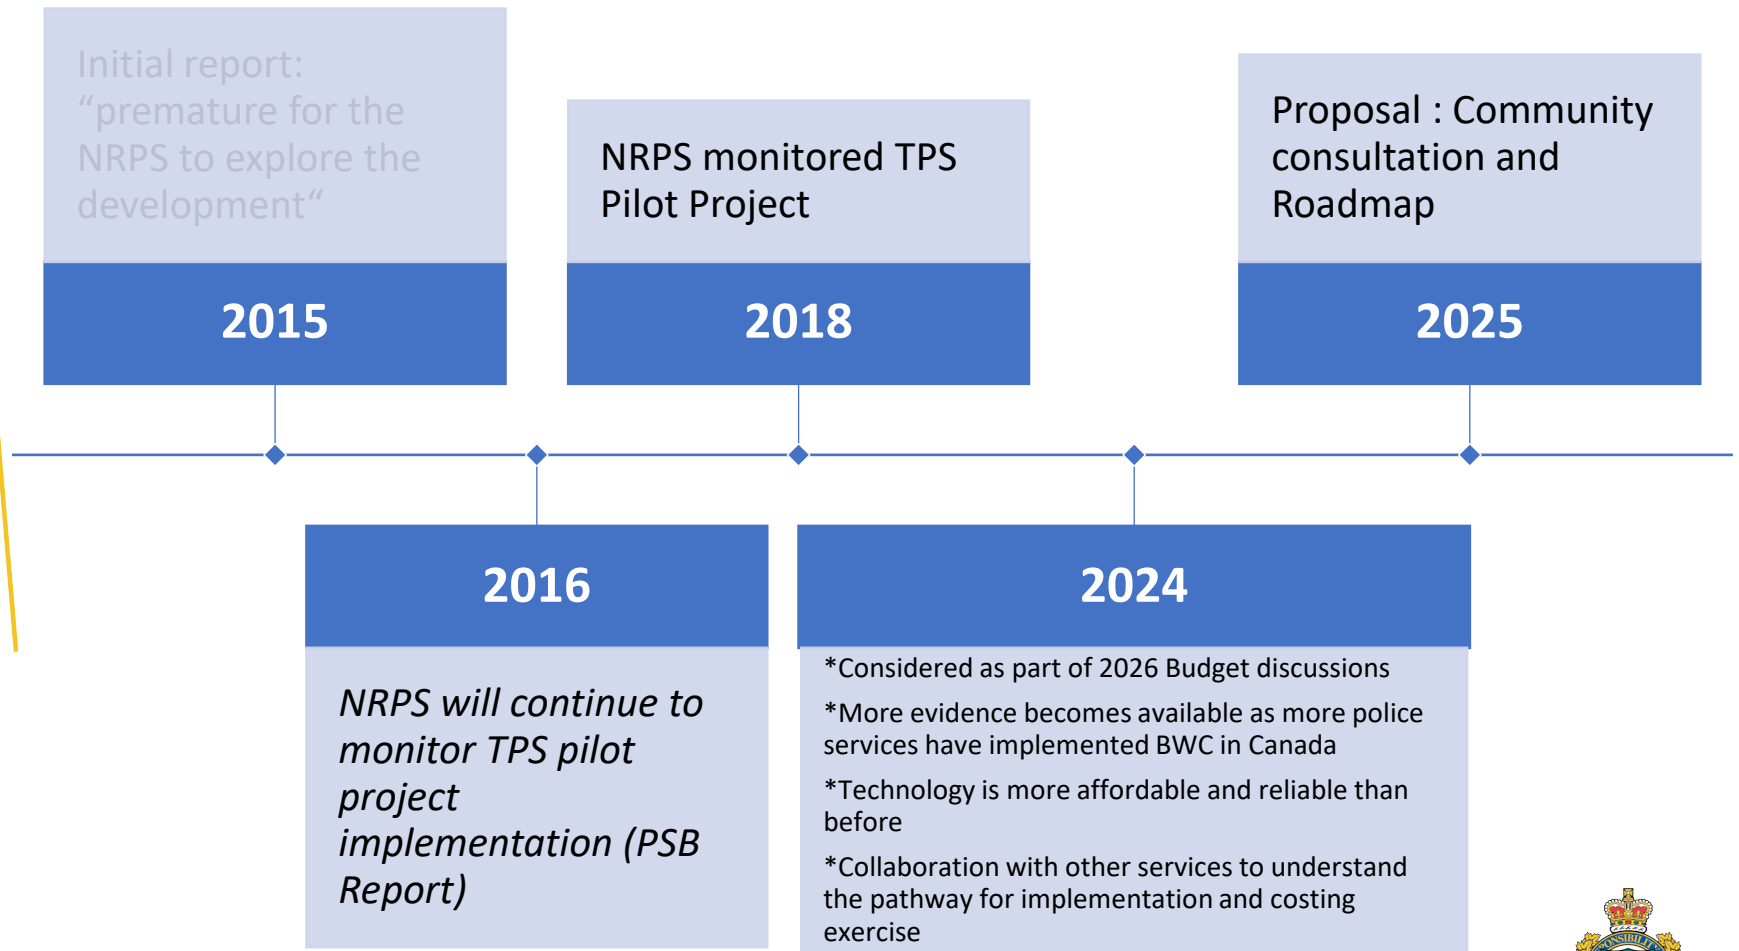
Initial report: “premature for the NRPS to explore the development“

2015

NRPS monitored TPS Pilot Project

2018

Proposal : Community consultation and Roadmap

2025

2016

NRPS will continue to monitor TPS pilot project implementation (PSB Report)

2024

*Considered as part of 2026 Budget discussions

*More evidence becomes available as more police services have implemented BWC in Canada

*Technology is more affordable and reliable than before

*Collaboration with other services to understand the pathway for implementation and costing exercise